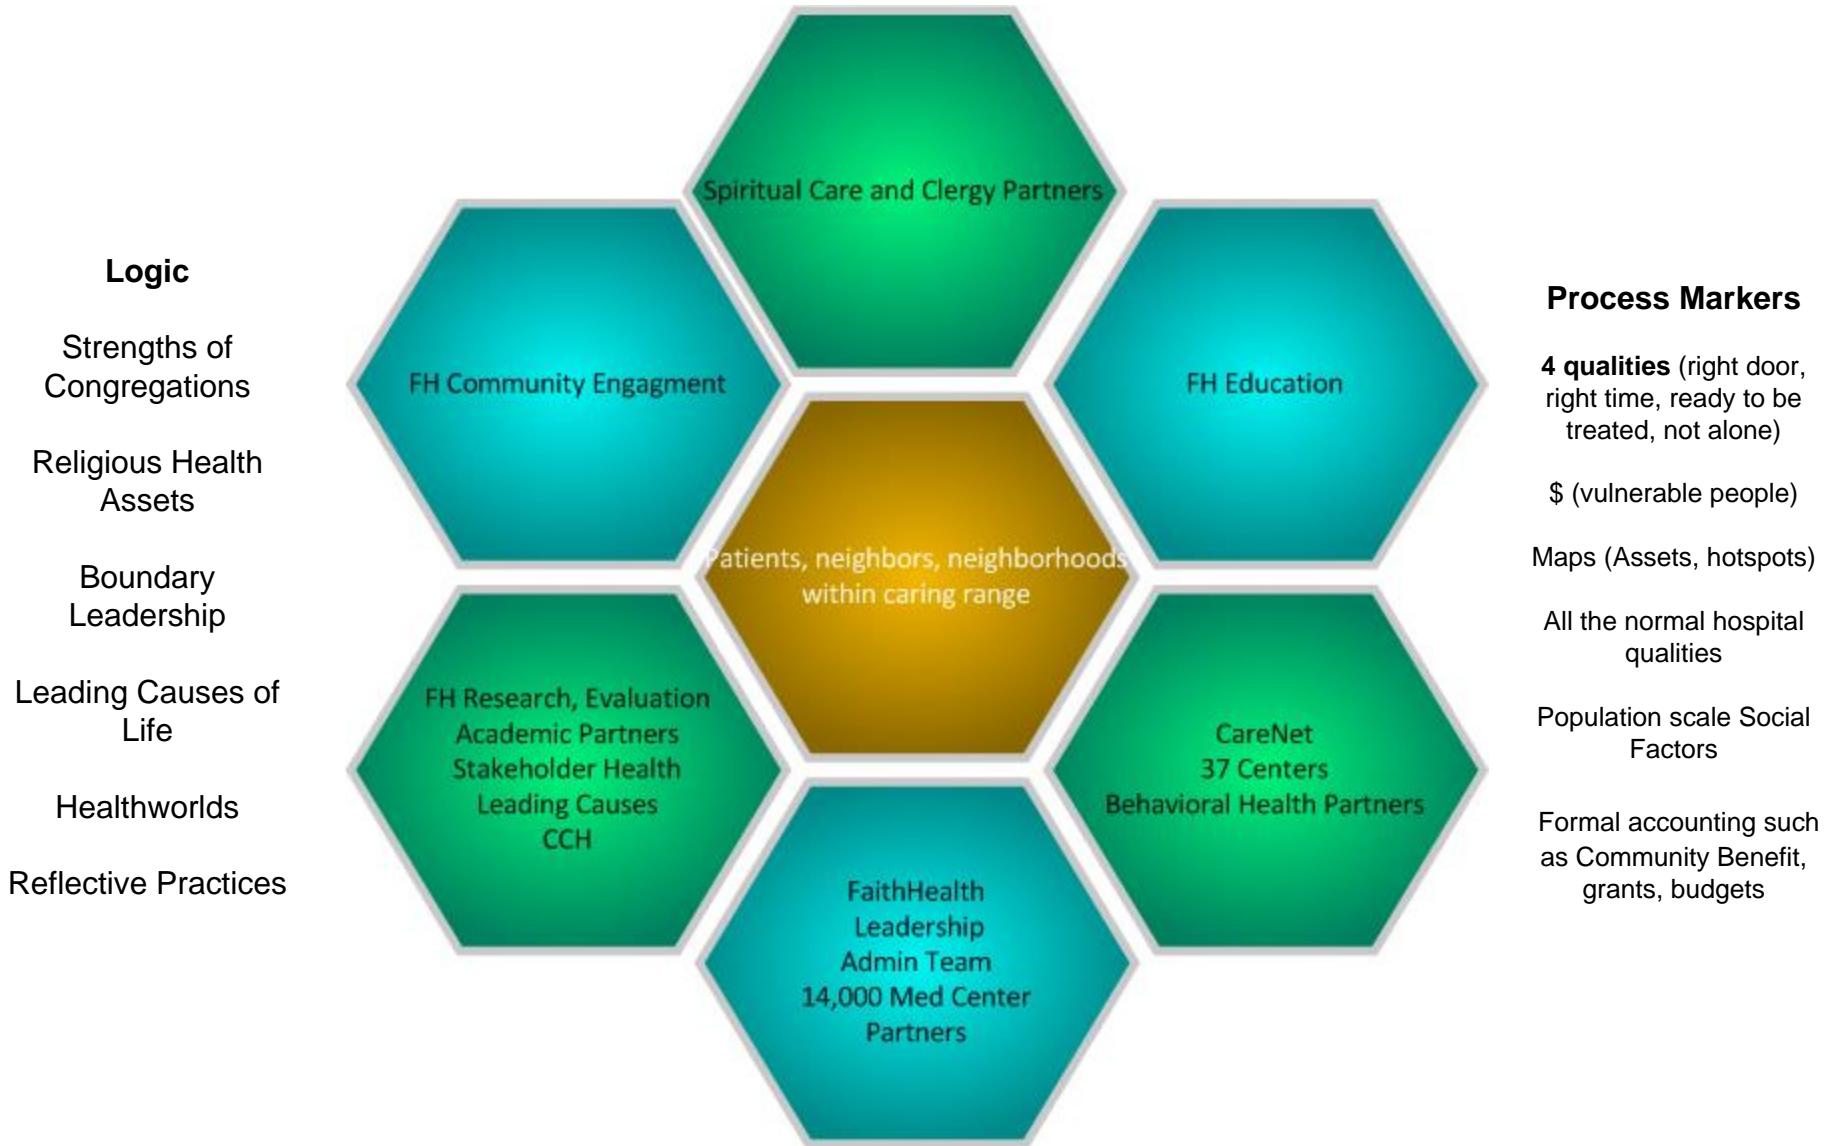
Logic

Strengths of Congregations

Religious Health Assets

Boundary Leadership

Leading Causes of Life

Healthworlds

Reflective Practices

Spiritual Care and Clergy Partners

FH Community Engagment

FH Education

Patients, neighbors, neighborhoods within caring range

FH Research, Evaluation
Academic Partners
Stakeholder Health
Leading Causes
CCH

CareNet
37 Centers
Behavioral Health Partners

FaithHealth
Leadership
Admin Team
14,000 Med Center
Partners

Process Markers

**4 qualities** (right door, right time, ready to be treated, not alone)

$ (vulnerable people)

Maps (Assets, hotspots)

All the normal hospital qualities

Population scale Social Factors

Formal accounting such as Community Benefit, grants, budgets